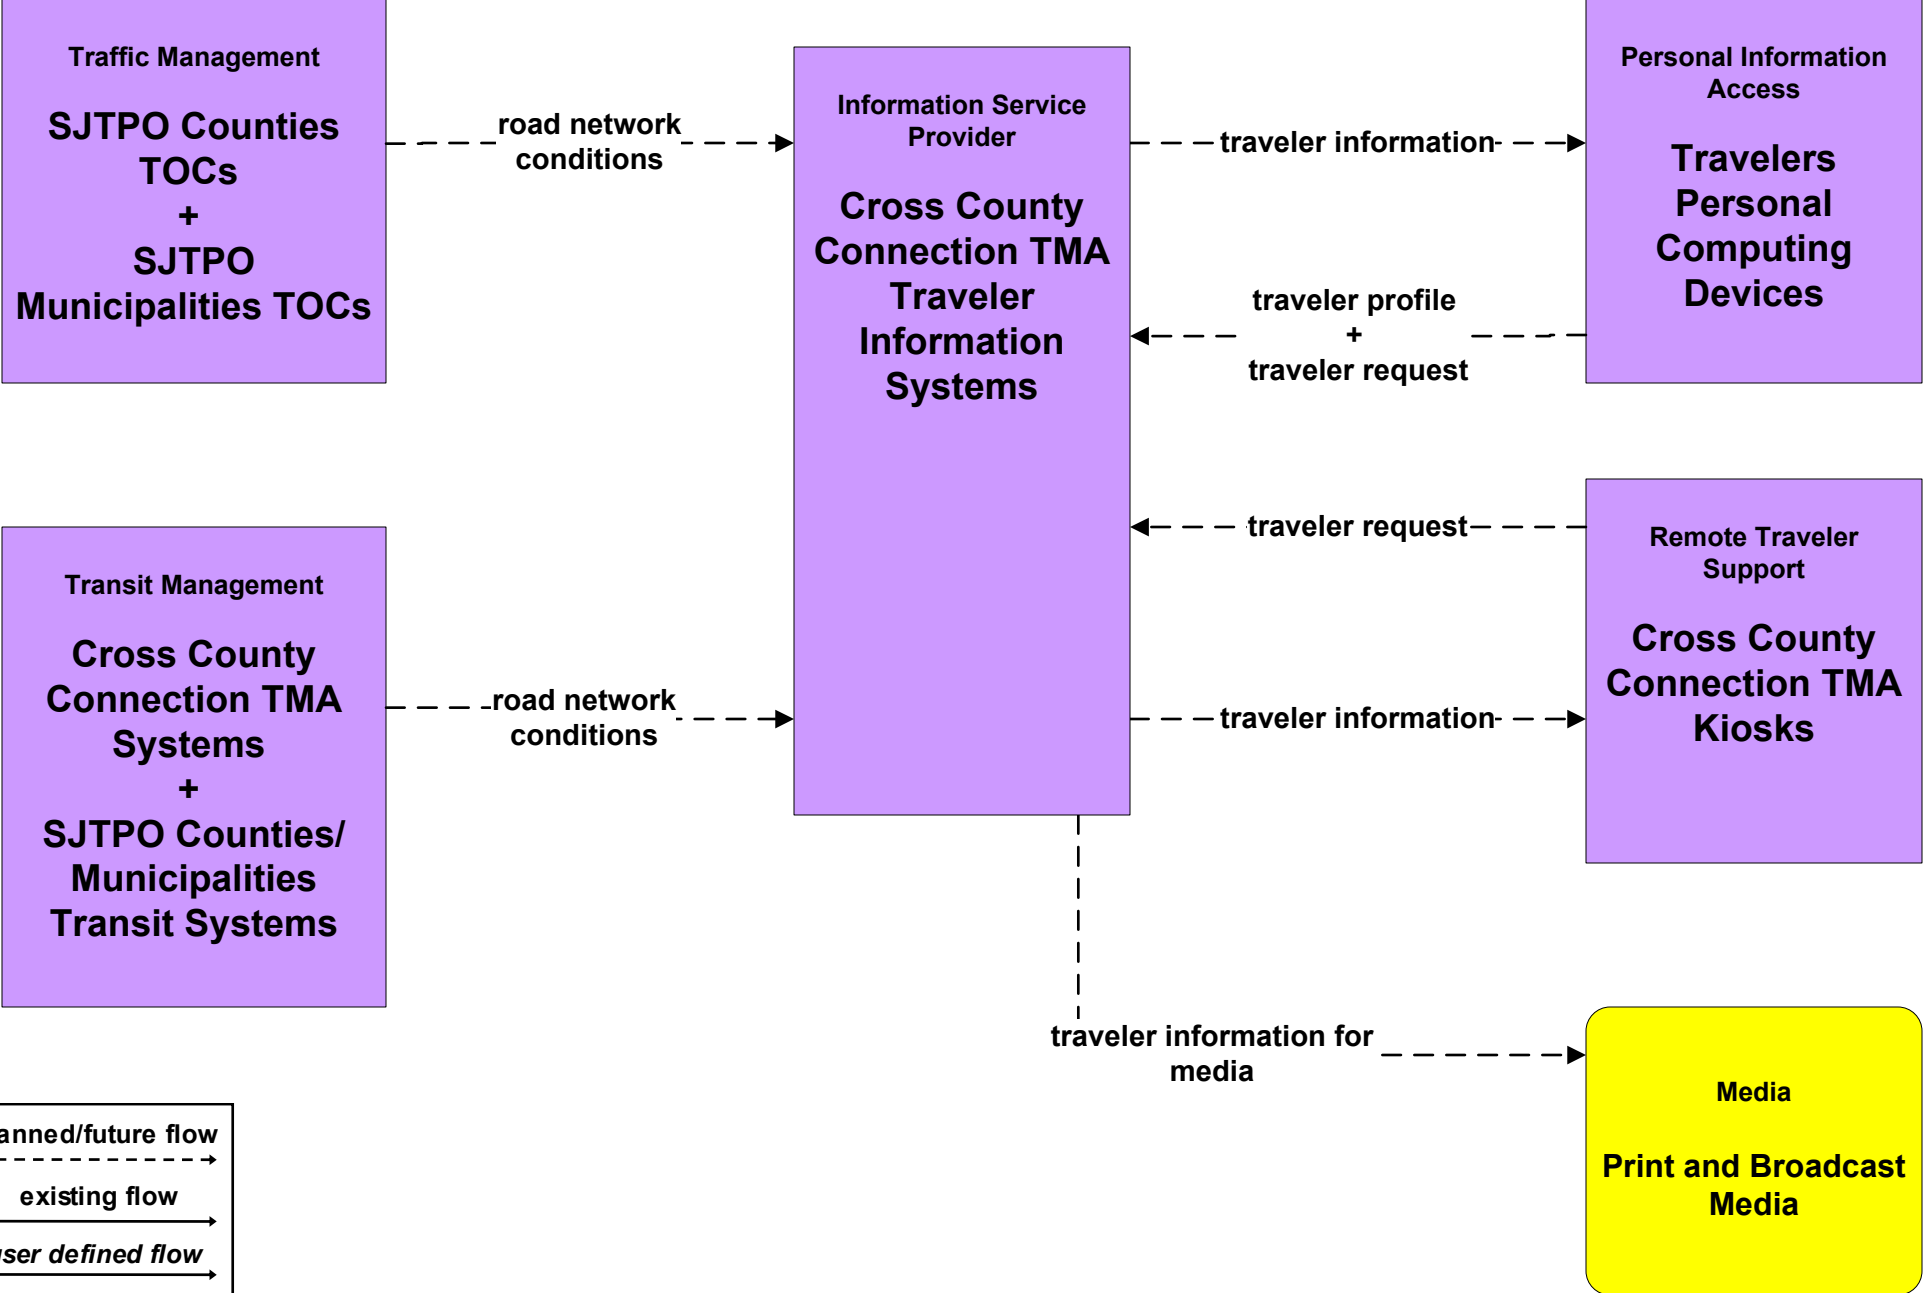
Traffic Management

SJTPO Counties TOCs
+
SJTPO Municipalities TOCs

road network conditions

Information Service Provider

Cross County Connection TMA Traveler Information Systems

traveler information

Personal Information Access

Travelers Personal Computing Devices

traveler profile
+
traveler request

traveler request

Remote Traveler Support

Cross County Connection TMA Kiosks

traveler information

Transit Management

Cross County Connection TMA Systems
+
SJTPO Counties/ Municipalities Transit Systems

road network conditions

traveler information for media

Media

Print and Broadcast Media

anned/future flow

existing flow

ser defined flow